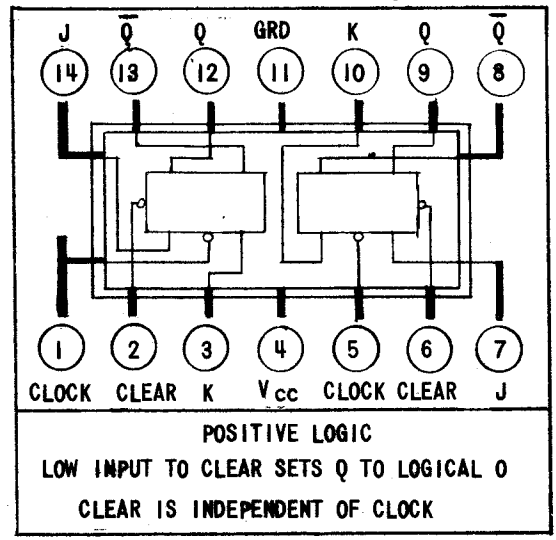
J $\overline{Q}$ Q GRD K Q $\overline{Q}$

14 13 12 11 10 9 8

1 2 3 4 5 6 7

CLOCK CLEAR K $V_{cc}$ CLOCK CLEAR J

POSITIVE LOGIC

LOW INPUT TO CLEAR SETS Q TO LOGICAL 0

CLEAR IS INDEPENDENT OF CLOCK